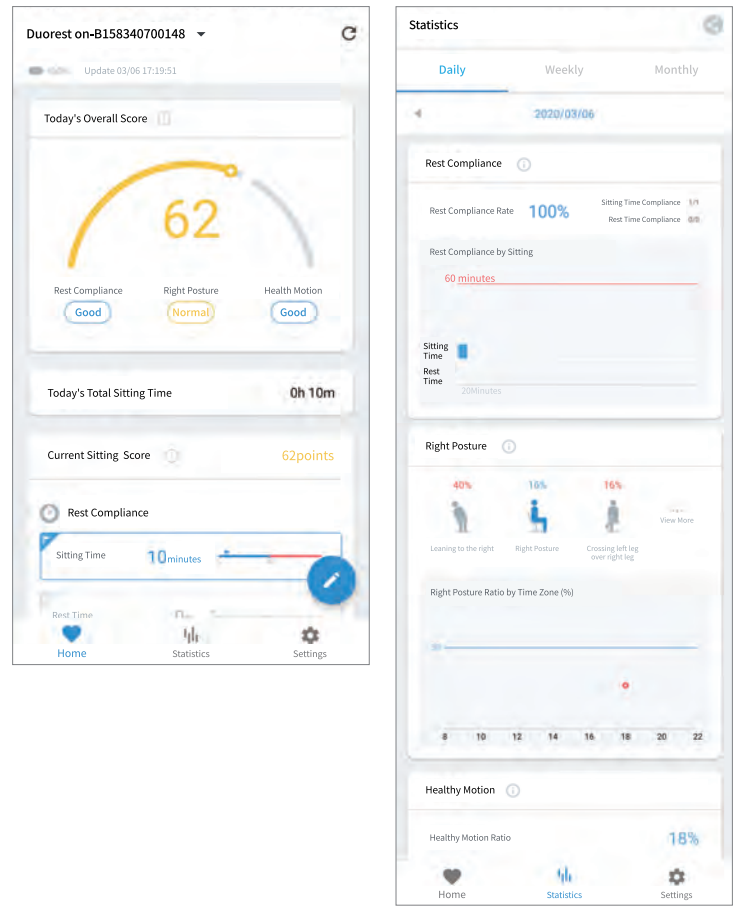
Duorest on-B158340700148

Update 03/06 17:19:51

Today's Overall Score

62

Rest Compliance
Good

Right Posture
Normal

Health Motion
Good

Today's Total Sitting Time
0h 10m

Current Sitting Score
62points

Rest Compliance

Sitting Time
10minutes

Rest Time

Home
Statistics
Settings

Statistics

Daily
Weekly
Monthly

2020/03/06

Rest Compliance

Rest Compliance Rate
100%
Sitting Time Compliance 1/1
Rest Time Compliance 0/0

Rest Compliance by Sitting

60 minutes

Sitting Time
Rest Time
20Minutes

Right Posture

40%
Leaning to the right

16%
Right Posture

16%
Crossing left leg over right leg

View More

Right Posture Ratio by Time Zone (%)

8 10 12 14 16 18 20 22

Healthy Motion

Healthy Motion Ratio
18%

Home
Statistics
Settings